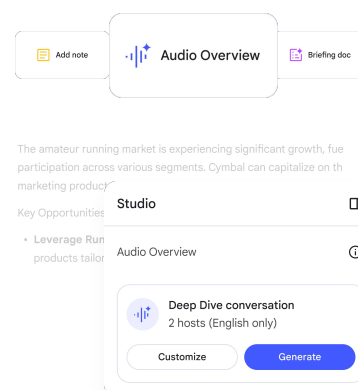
Add note

Audio Overview

Briefing doc

The amateur running market is experiencing significant growth, fue participation across various segments. Cymbal can capitalize on th marketing product

Key Opportunities

• Leverage Run products tailor

Studio

Audio Overview

Deep Dive conversation
2 hosts (English only)

Customize

Generate